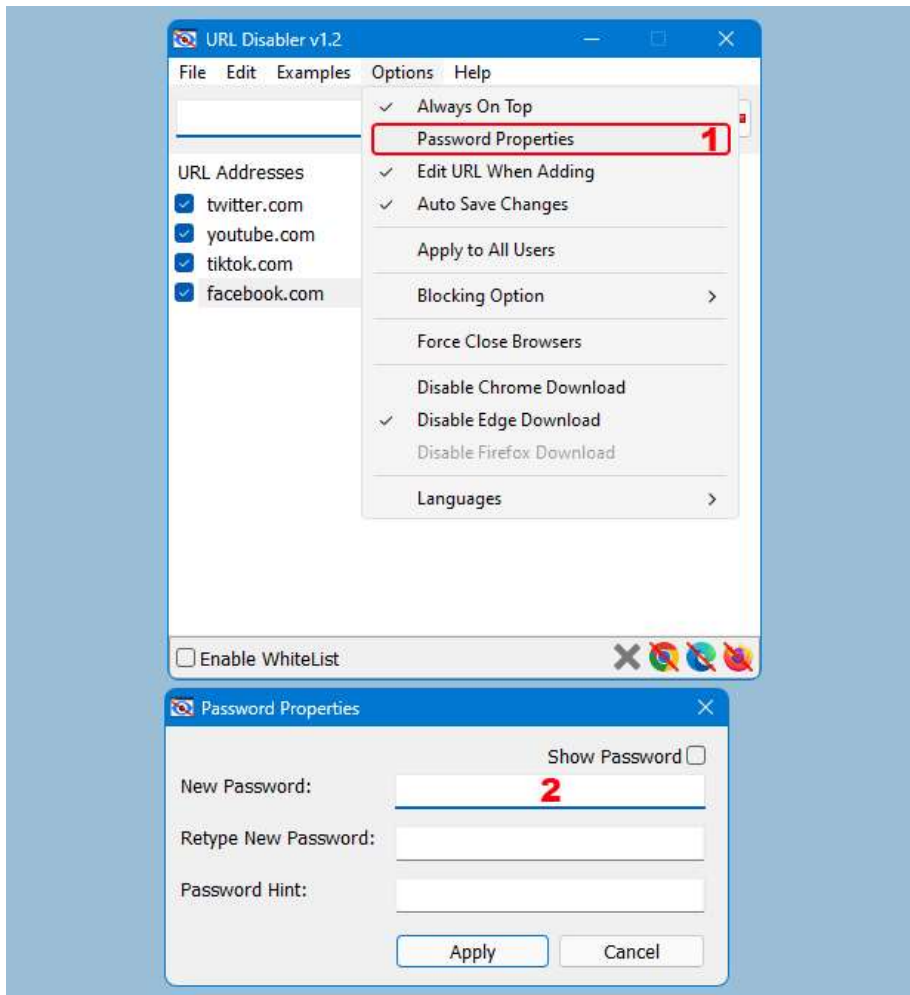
URL Disabler v1.2

File Edit Examples Options Help

URL Addresses
twitter.com
youtube.com
tiktok.com
facebook.com

✓ Always On Top
Password Properties 1
✓ Edit URL When Adding
✓ Auto Save Changes
Apply to All Users
Blocking Option >
Force Close Browsers
Disable Chrome Download
✓ Disable Edge Download
Disable Firefox Download
Languages >

Enable WhiteList

Password Properties

Show Password
New Password: 2
Retype New Password:
Password Hint:

Apply Cancel